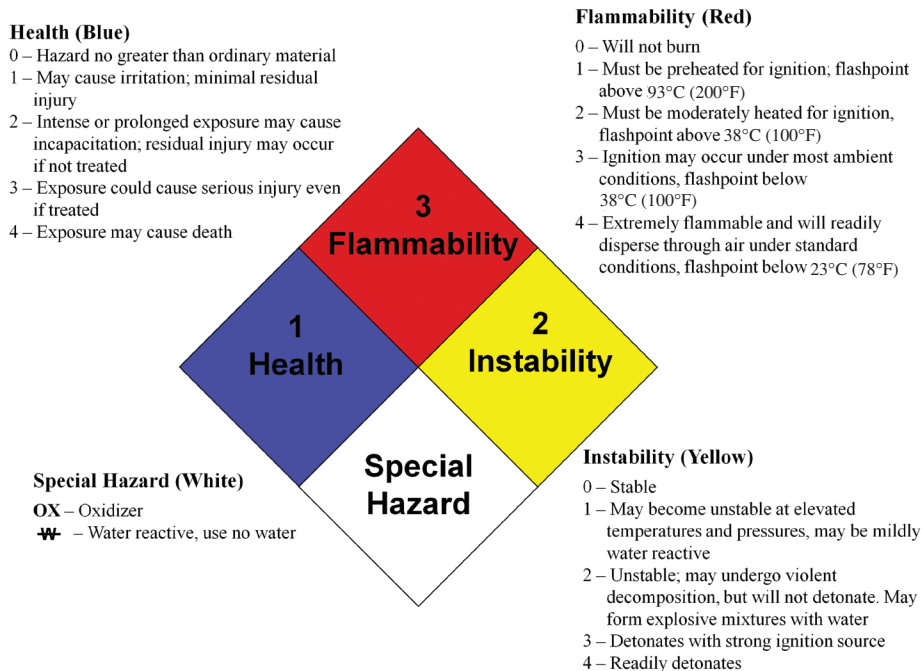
**Health (Blue)**
0 – Hazard no greater than ordinary material
1 – May cause irritation; minimal residual injury
2 – Intense or prolonged exposure may cause incapacitation; residual injury may occur if not treated
3 – Exposure could cause serious injury even if treated
4 – Exposure may cause death

**Flammability (Red)**
0 – Will not burn
1 – Must be preheated for ignition; flashpoint above 93°C (200°F)
2 – Must be moderately heated for ignition, flashpoint above 38°C (100°F)
3 – Ignition may occur under most ambient conditions, flashpoint below 38°C (100°F)
4 – Extremely flammable and will readily disperse through air under standard conditions, flashpoint below 23°C (78°F)

3
Flammability

1
Health

2
Instability

Special
Hazard

**Special Hazard (White)**
**OX** – Oxidizer
₩ – Water reactive, use no water

**Instability (Yellow)**
0 – Stable
1 – May become unstable at elevated temperatures and pressures, may be mildly water reactive
2 – Unstable; may undergo violent decomposition, but will not detonate. May form explosive mixtures with water
3 – Detonates with strong ignition source
4 – Readily detonates